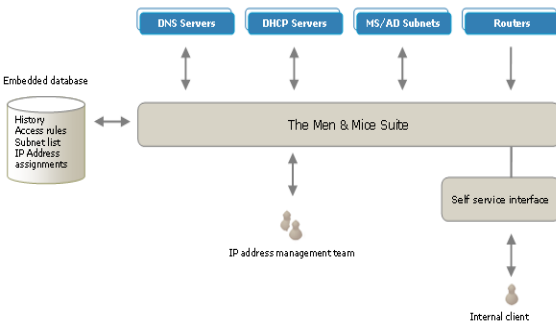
DNS Servers
DHCP Servers
MS/AD Subnets
Routers

Embedded database

History
Access rules
Subnet list
IP Address assignments

The Men & Mice Suite

Self service interface

IP address management team

Internal client